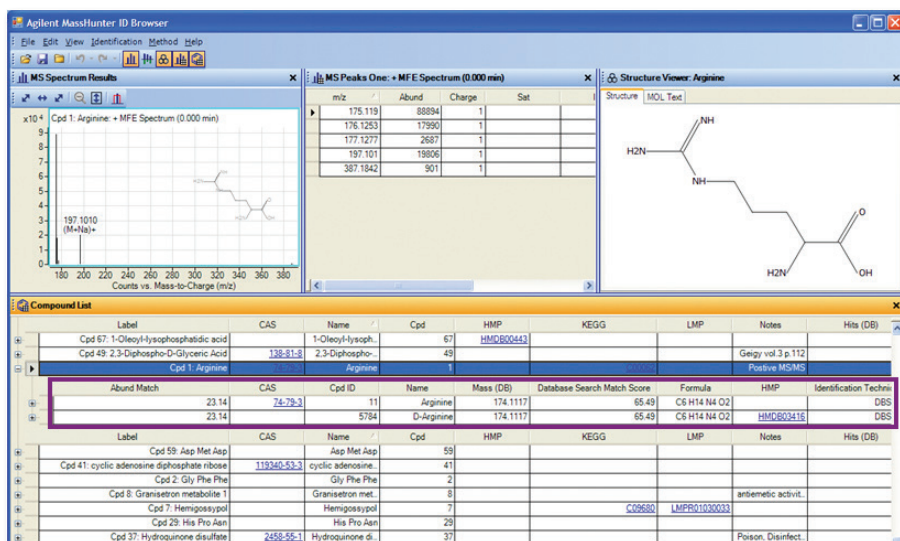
Agilent MassHunter ID Browser

File Edit View Identification Method Help

MS Spectrum Results

x10^4 Cpd 1: Arginine: + MFE Spectrum (0.000 min)

9
8
7
6
5
4
3
2
1
0

197.1010
(M+Na)+

180 200 220 240 260 280 300 320 340 360 380
Counts vs. Mass-to-Charge (m/z)

MS Peaks One: + MFE Spectrum (0.000 min)

| m/z | Abund | Charge | Sat |
|---|---|---|---|
| 175.119 | 88894 | 1 | |
| 176.1253 | 17990 | 1 | |
| 177.1277 | 2687 | 1 | |
| 197.101 | 19806 | 1 | |
| 387.1842 | 901 | 1 | |

Structure Viewer: Arginine

Structure MOL Text

NH
H2N
NH
O
H2N
OH

Compound List

| Label | CAS | Name | Cpd | HMP | KEGG | LMP | Notes | Hits (DB) |
|---|---|---|---|---|---|---|---|---|
| Cpd 67: 1-Oleoyl-lysophosphatidic acid | | 1-Oleoyl-lysoph.. | 67 | HMDB00443 | | | | |
| Cpd 49: 2,3-Diphospho-D-Glyceric Acid | 138-81-8 | 2,3-Diphospho-.. | 49 | | | | Geigy vol.3 p.112 | |
| Cpd 1: Arginine | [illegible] | Arginine | 1 | | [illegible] | | Postive MS/MS | |

| Abund Match | CAS | Cpd ID | Name | Mass (DB) | Database Search Match Score | Formula | HMP | Identification Techni |
|---|---|---|---|---|---|---|---|---|
| 23.14 | 74-79-3 | 11 | Arginine | 174.1117 | 65.49 | C6 H14 N4 O2 | | DBS |
| 23.14 | | 5784 | D-Arginine | 174.1117 | 65.49 | C6 H14 N4 O2 | HMDB03416 | DBS |

| Label | CAS | Name | Cpd | HMP | KEGG | LMP | Notes | Hits (DB) |
|---|---|---|---|---|---|---|---|---|
| Cpd 59: Asp Met Asp | | Asp Met Asp | 59 | | | | | |
| Cpd 41: cyclic adenosine diphosphate ribose | 119340-53-3 | cyclic adenosine.. | 41 | | | | | |
| Cpd 2: Gly Phe Phe | | Gly Phe Phe | 2 | | | | | |
| Cpd 8: Granisetron metabolite 1 | | Granisetron met.. | 8 | | | | antiemetic activit.. | |
| Cpd 7: Hemigossypol | | Hemigossypol | 7 | | C09680 | LMPR01030033 | | |
| Cpd 29: His Pro Asn | | His Pro Asn | 29 | | | | | |
| Cpd 37: Hydroquinone disulfate | 2458-55-1 | Hydroquinone di.. | 37 | | | | Poison, Disinfect.. | |